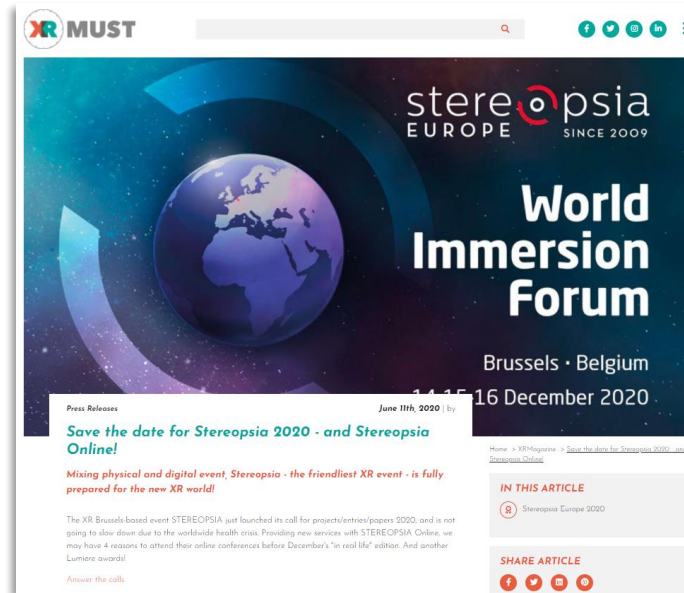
XR MUST

stereopsia EUROPE SINCE 2009

World Immersion Forum

Brussels · Belgium

14-15-16 December 2020

Press Releases

June 11th, 2020 | by

Save the date for Stereopsia 2020 - and Stereopsia Online!

Mixing physical and digital event, Stereopsia - the friendliest XR event - is fully prepared for the new XR world!

The XR Brussels-based event STEREOPSIA just launched its call for projects/entries/papers 2020, and is not going to slow down due to the worldwide health crisis. Providing new services with STEREOPSIA Online, we may have 4 reasons to attend their online conferences before December's "in real life" edition. And another Lumiere awards!

Answer the calls

Home > XRMagazine > Save the date for Stereopsia 2020 - and Stereopsia Online

IN THIS ARTICLE

Stereopsia Europe 2020

SHARE ARTICLE